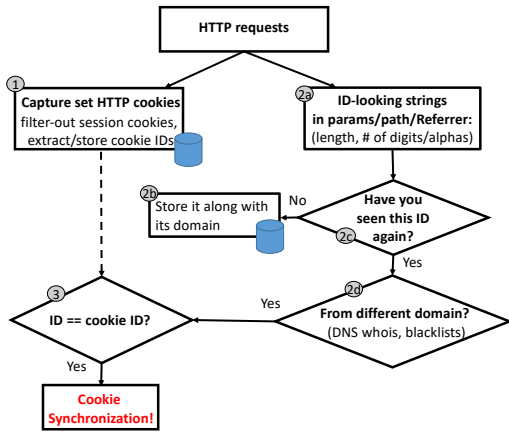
HTTP requests

1
Capture set HTTP cookies
filter-out session cookies, extract/store cookie IDs

2a
ID-looking strings in params/path/Referrer:
(length, # of digits/alphas)

2b
Store it along with its domain

No

Have you seen this ID again?
2c

Yes

3
ID == cookie ID?

Yes

2d
From different domain?
(DNS whois, blacklists)

Yes

Cookie Synchronization!